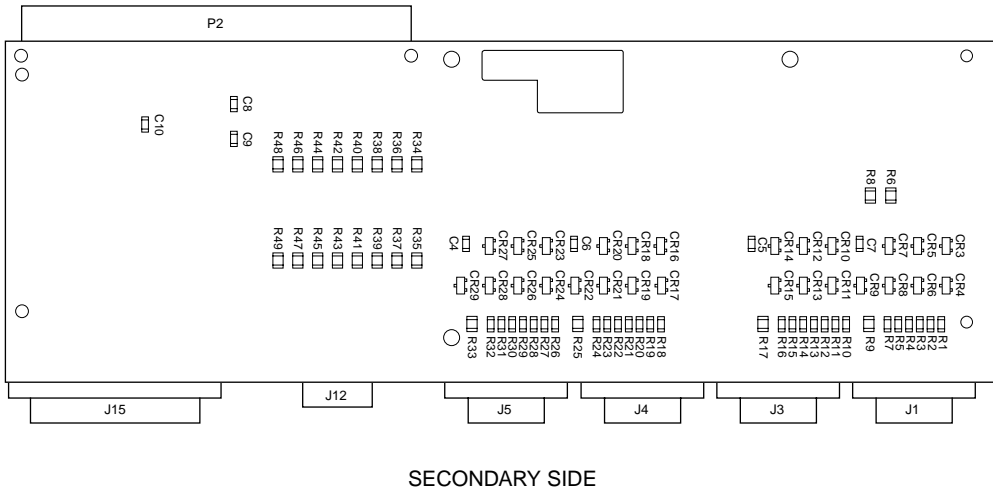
P2

C8
C10
C9

R48 R46 R44 R42 R40 R38 R36 R34

R8 R6

R49 R47 R45 R43 R41 R39 R37 R35

C4 CR27 CR25 CR23 C6 CR20 CR18 CR16 C5 CR14 CR12 CR10 C7 CR7 CR5 CR3

CR29 CR28 CR26 CR24 CR22 CR21 CR19 CR17 CR15 CR13 CR11 CR9 CR8 CR6 CR4

R33 R32 R31 R30 R29 R28 R27 R26 R25 R24 R23 R22 R21 R20 R19 R18 R17 R16 R15 R14 R13 R12 R11 R10 R9 R7 R5 R4 R3 R2 R1

J15 J12 J5 J4 J3 J1

SECONDARY SIDE